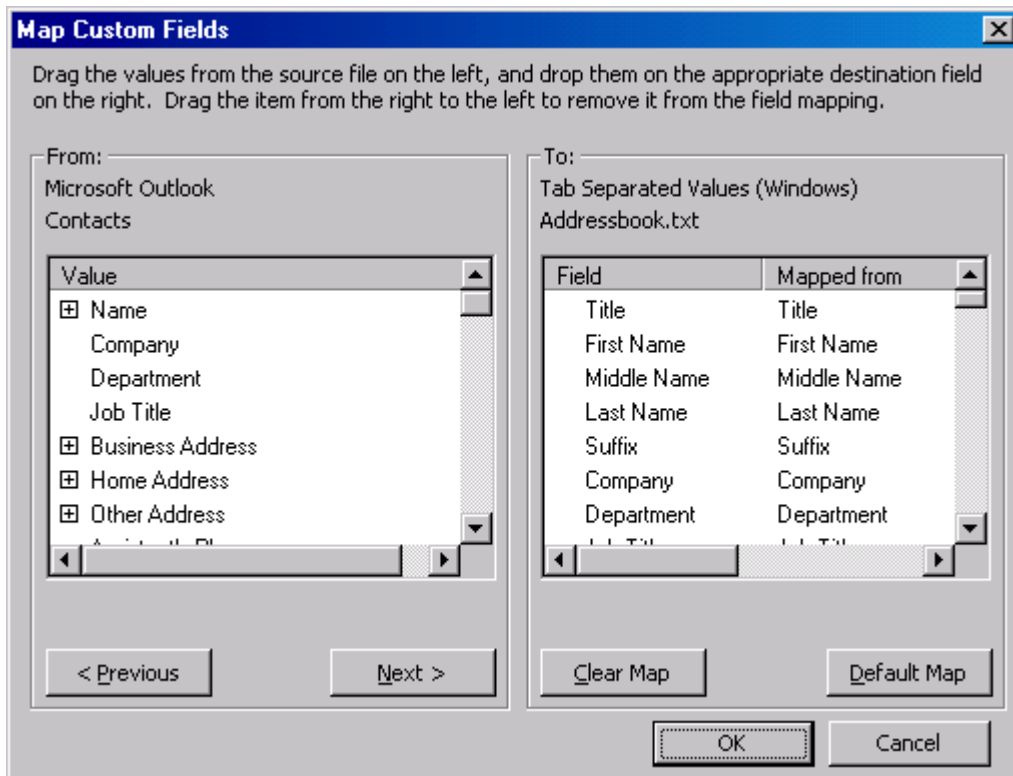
Map Custom Fields

Drag the values from the source file on the left, and drop them on the appropriate destination field on the right. Drag the item from the right to the left to remove it from the field mapping.

From:
Microsoft Outlook
Contacts

| Value |
|---|
| ⊞ Name |
| Company |
| Department |
| Job Title |
| ⊞ Business Address |
| ⊞ Home Address |
| ⊞ Other Address |
| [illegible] |

< Previous
Next >

To:
Tab Separated Values (Windows)
Addressbook.txt

| Field | Mapped from |
|---|---|
| Title | Title |
| First Name | First Name |
| Middle Name | Middle Name |
| Last Name | Last Name |
| Suffix | Suffix |
| Company | Company |
| Department | Department |
| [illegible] | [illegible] |

Clear Map
Default Map

OK
Cancel